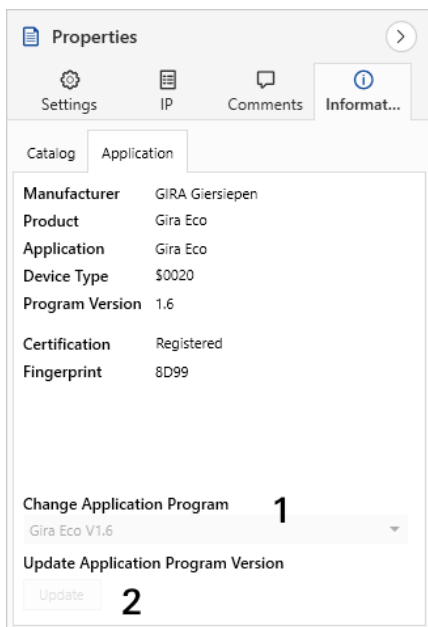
Properties

Settings
IP
Comments
Informat...

Catalog
Application

| | |
|---|---|
| Manufacturer | GIRA Giersiepen |
| Product | Gira Eco |
| Application | Gira Eco |
| Device Type | $0020 |
| Program Version | 1.6 |
| Certification | Registered |
| Fingerprint | 8D99 |

Change Application Program
1
Gira Eco V1.6
Update Application Program Version
Update
2